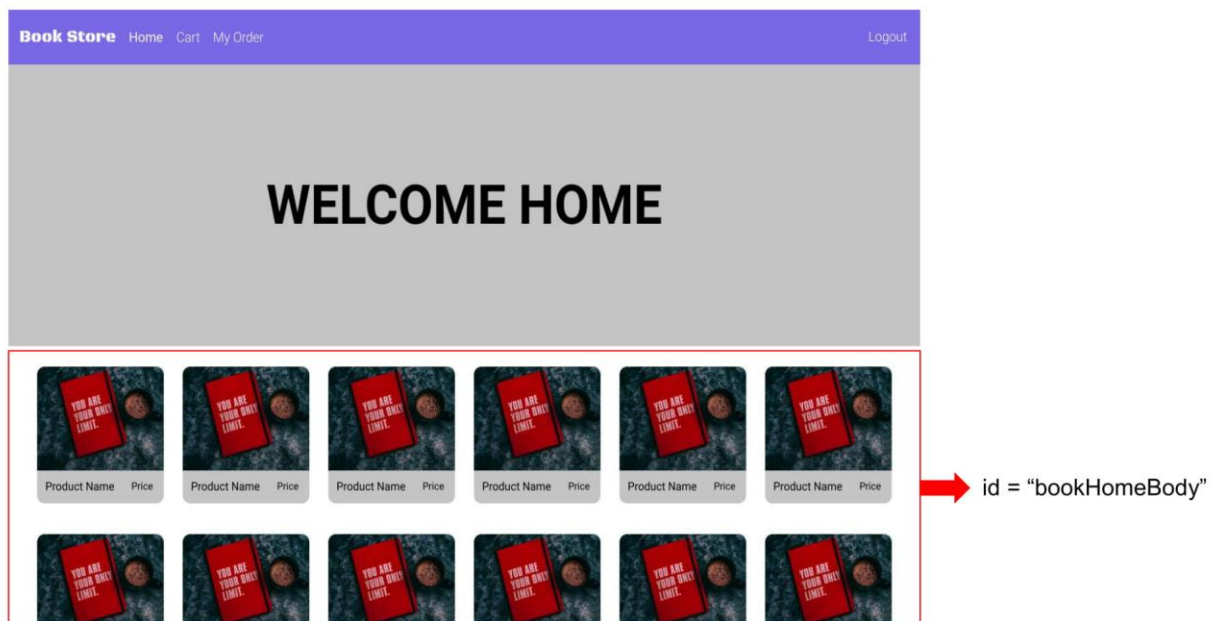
Book Store Home Cart My Order

Logout

WELCOME HOME

YOU ARE YOUR ONLY LIMIT.
Product Name Price

YOU ARE YOUR ONLY LIMIT.
Product Name Price

YOU ARE YOUR ONLY LIMIT.
Product Name Price

YOU ARE YOUR ONLY LIMIT.
Product Name Price

YOU ARE YOUR ONLY LIMIT.
Product Name Price

YOU ARE YOUR ONLY LIMIT.
Product Name Price

id = "bookHomeBody"

YOU ARE YOUR ONLY LIMIT.

YOU ARE YOUR ONLY LIMIT.

YOU ARE YOUR ONLY LIMIT.

YOU ARE YOUR ONLY LIMIT.

YOU ARE YOUR ONLY LIMIT.

YOU ARE YOUR ONLY LIMIT.